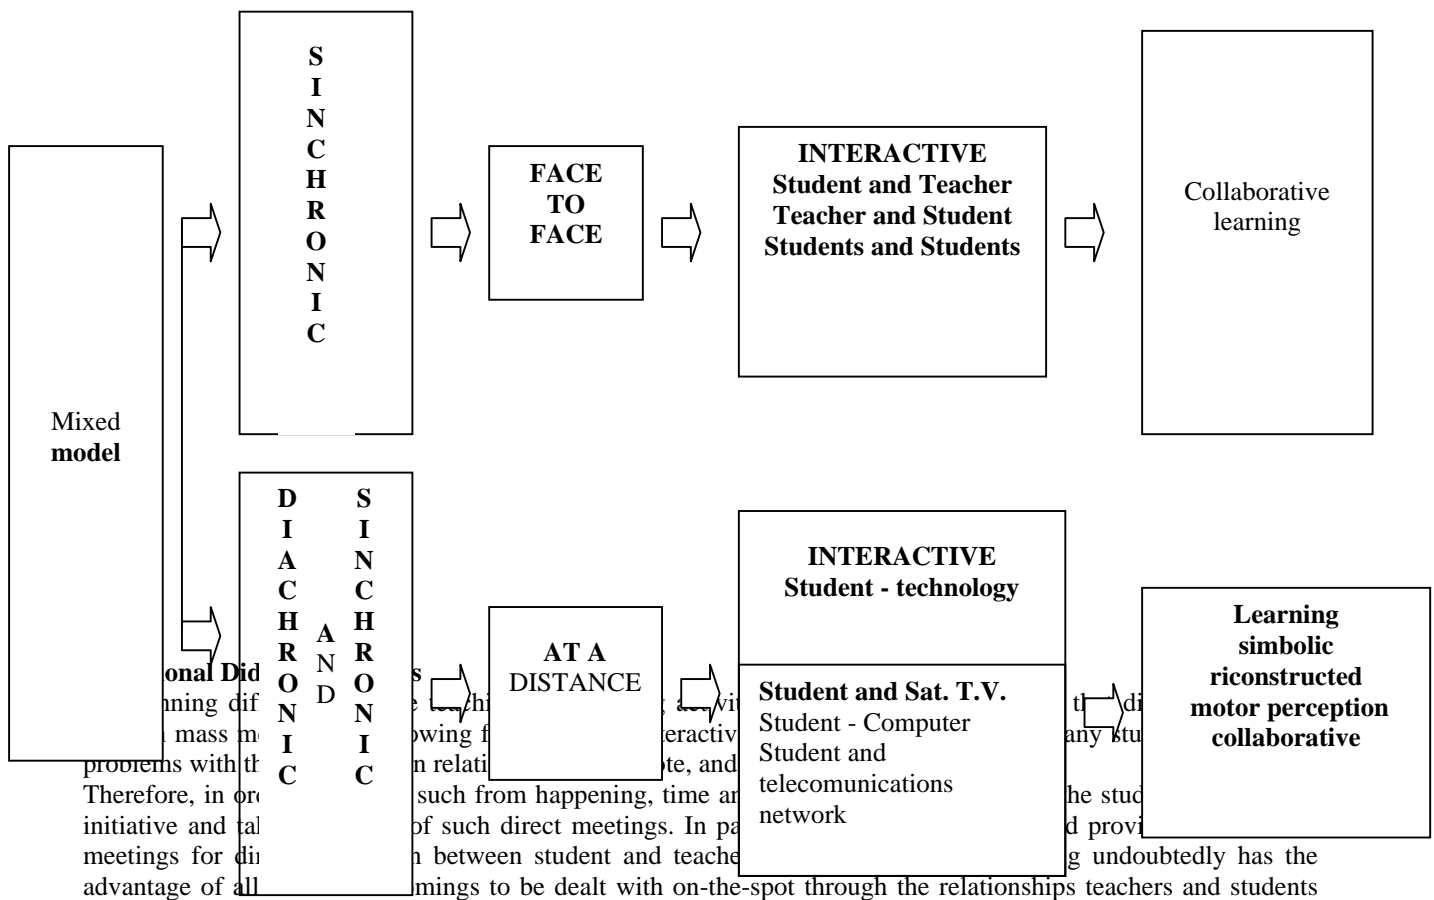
SINCHRONIC

FACE TO FACE

INTERACTIVE
Student and Teacher
Teacher and Student
Students and Students

Collaborative learning

Mixed **model**

DIACHRONIC AND SINCHRONIC

AT A DISTANCE

INTERACTIVE
Student - technology

Student and Sat. T.V.
Student - Computer
Student and telecomunications network

Learning simbolic riconstructed motor perception collaborative

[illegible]onal Did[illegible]s
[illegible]nning dif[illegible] te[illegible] th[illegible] di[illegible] mass m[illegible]owing f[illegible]eractiv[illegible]any stu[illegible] problems with th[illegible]n relati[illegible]te, and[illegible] Therefore, in or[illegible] such from happening, time an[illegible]he stud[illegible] initiative and ta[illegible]of such direct meetings. In pa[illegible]d provi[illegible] meetings for di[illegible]n between student and teache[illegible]g undoubtedly has the advantage of al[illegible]mings to be dealt with on-the-spot through the relationships teachers and students